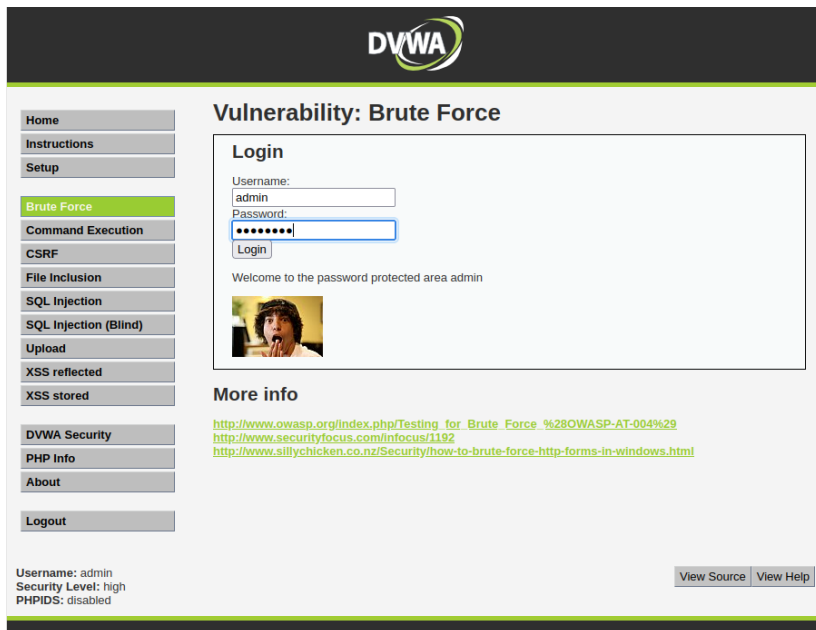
DVWA

Home
Instructions
Setup

Brute Force
Command Execution
CSRF
File Inclusion
SQL Injection
SQL Injection (Blind)
Upload
XSS reflected
XSS stored

DVWA Security
PHP Info
About

Logout

Vulnerability: Brute Force

Login

Username:
admin
Password:
••••••••
Login

Welcome to the password protected area admin

More info

http://www.owasp.org/index.php/Testing_for_Brute_Force_%28OWASP-AT-004%29
http://www.securityfocus.com/infocus/1192
http://www.sillychicken.co.nz/Security/how-to-brute-force-http-forms-in-windows.html

Username: admin
Security Level: high
PHPIDS: disabled

View Source View Help